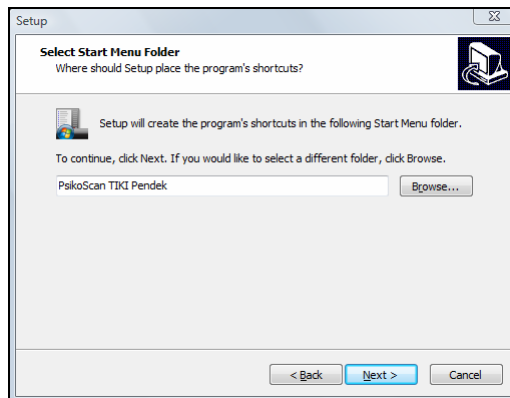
Setup

Select Start Menu Folder
Where should Setup place the program's shortcuts?

Setup will create the program's shortcuts in the following Start Menu folder.

To continue, click Next. If you would like to select a different folder, click Browse.

PsikoScan TIKI Pendek

Browse...

< Back

Next >

Cancel